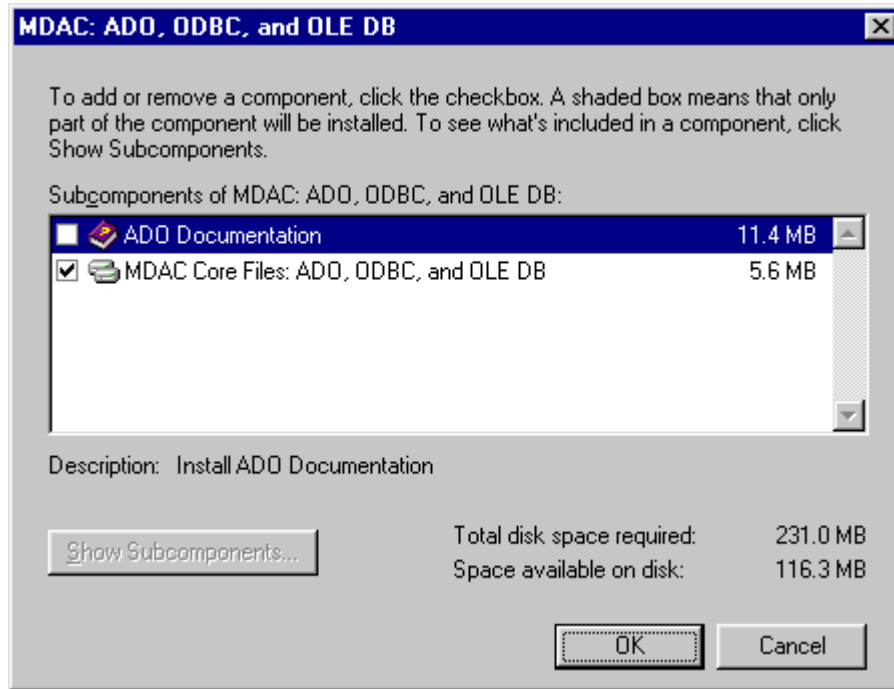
MDAC: ADO, ODBC, and OLE DB

To add or remove a component, click the checkbox. A shaded box means that only part of the component will be installed. To see what's included in a component, click Show Subcomponents.

Subcomponents of MDAC: ADO, ODBC, and OLE DB:

| | | |
|---|---|---|
| ☐ | ADO Documentation | 11.4 MB |
| ☑ | MDAC Core Files: ADO, ODBC, and OLE DB | 5.6 MB |

Description: Install ADO Documentation

Show Subcomponents...

Total disk space required: 231.0 MB
Space available on disk: 116.3 MB

OK
Cancel